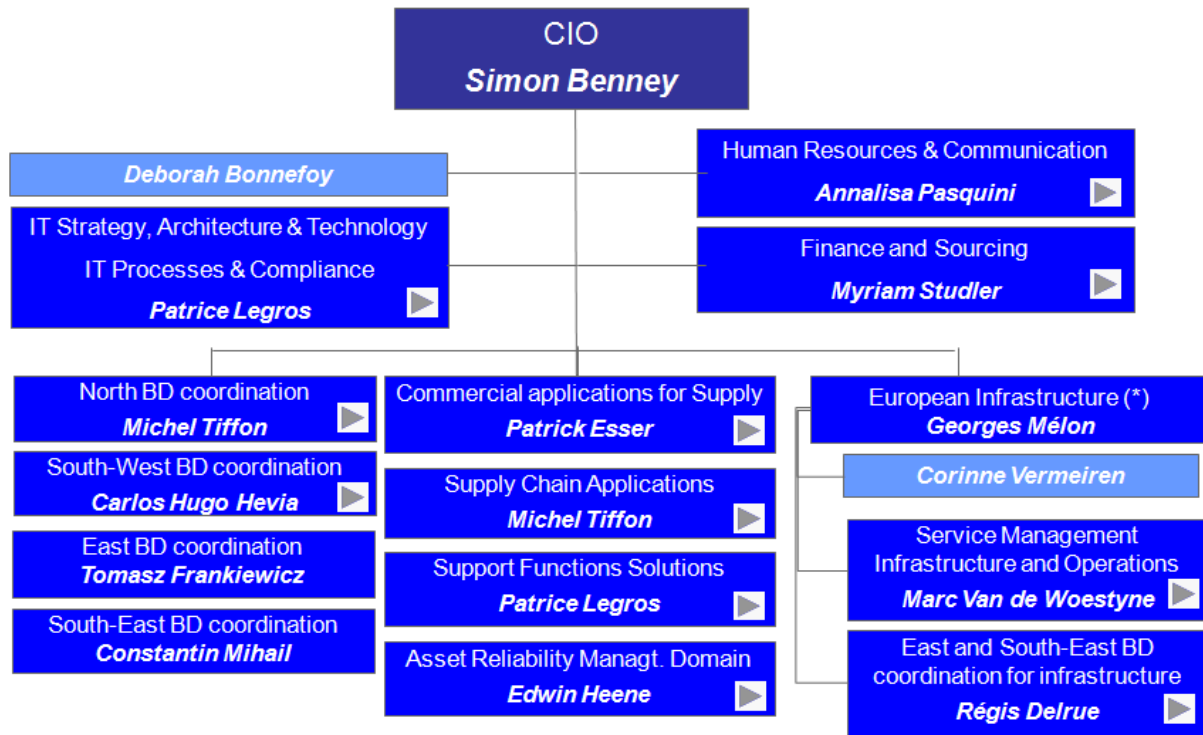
CIO
Simon Benney

Deborah Bonnefoy

IT Strategy, Architecture & Technology
IT Processes & Compliance
Patrice Legros

Human Resources & Communication
Annalisa Pasquini

Finance and Sourcing
Myriam Studler

North BD coordination
Michel Tiffon

South-West BD coordination
Carlos Hugo Hevia

East BD coordination
Tomasz Frankiewicz

South-East BD coordination
Constantin Mihail

Commercial applications for Supply
Patrick Esser

Supply Chain Applications
Michel Tiffon

Support Functions Solutions
Patrice Legros

Asset Reliability Managt. Domain
Edwin Heene

European Infrastructure (*)
Georges Mélon

Corinne Vermeiren

Service Management
Infrastructure and Operations
Marc Van de Woestyne

East and South-East BD
coordination for infrastructure
Régis Delrue